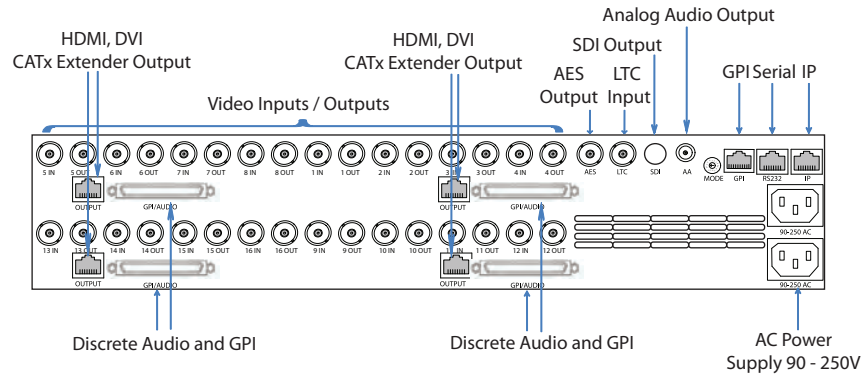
Analog Audio Output

HDMI, DVI
CATx Extender Output

HDMI, DVI
CATx Extender Output

SDI Output

AES
Output

LTC
Input

GPI Serial IP

Video Inputs / Outputs

5 IN 5 OUT 6 IN 6 OUT 7 IN 7 OUT 8 IN 8 OUT 1 IN 1 OUT 2 IN 2 OUT 3 IN 3 OUT 4 IN 4 OUT AES LTC SDI AA MODE GPI RS232 IP

OUTPUT GPI/AUDIO OUTPUT GPI/AUDIO

90-250 AC

13 IN 13 OUT 14 IN 14 OUT 15 IN 15 OUT 16 IN 16 OUT 9 IN 9 OUT 10 IN 10 OUT 11 IN 11 OUT 12 IN 12 OUT

OUTPUT GPI/AUDIO OUTPUT GPI/AUDIO

90-250 AC

Discrete Audio and GPI

Discrete Audio and GPI

AC Power
Supply 90 - 250V